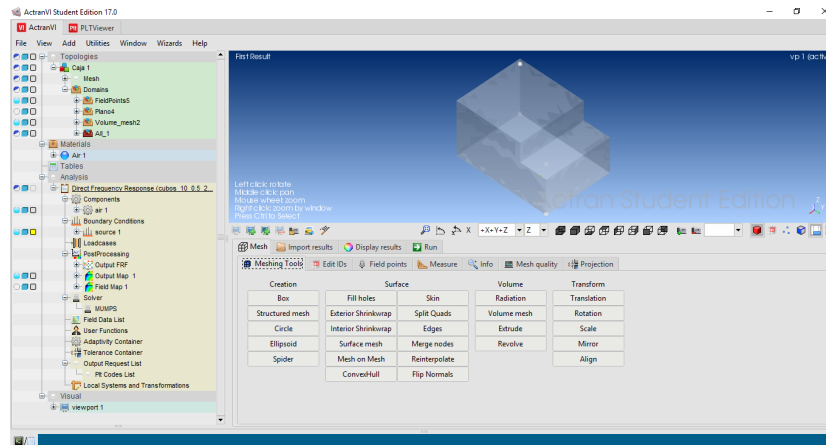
ActranVI Student Edition 17.0

ActranVI PLTViewer

File View Add Utilities Window Wizards Help

Topologies
Caja 1
Mesh
Domains
FieldPoints5
Plano4
Volume_mesh2
All_1
Materials
Air 1
Tables
Analysis
Direct Frequency Response (cubos_10_0.5_2...
Components
air 1
Boundary Conditions
source 1
Loadcases
PostProcessing
Output FRF
Output Map 1
Field Map 1
Solver
MUMPS
Field Data List
User Functions
Adaptivity Container
Tolerance Container
Output Request List
Plt Codes List
Local Systems and Transformations
Visual
viewport 1

First Result
vp 1 (acti

Left click: rotate
Middle click: pan
Mouse wheel: zoom
Right click: zoom by window
Press Ctrl to Select

Actran Student Edition

X +X+Y+Z Z

Mesh Import results Display results Run

Meshing Tools Edit IDs Field points Measure Info Mesh quality Projection

| Creation | Surface | | Volume | Transform |
|---|---|---|---|---|
| Box | Fill holes | Skin | Radiation | Translation |
| Structured mesh | Exterior Shrinkwrap | Split Quads | Volume mesh | Rotation |
| Circle | Interior Shrinkwrap | Edges | Extrude | Scale |
| Ellipsoid | Surface mesh | Merge nodes | Revolve | Mirror |
| Spider | Mesh on Mesh | Reinterpolate | | Align |
| | ConvexHull | Flip Normals | | |